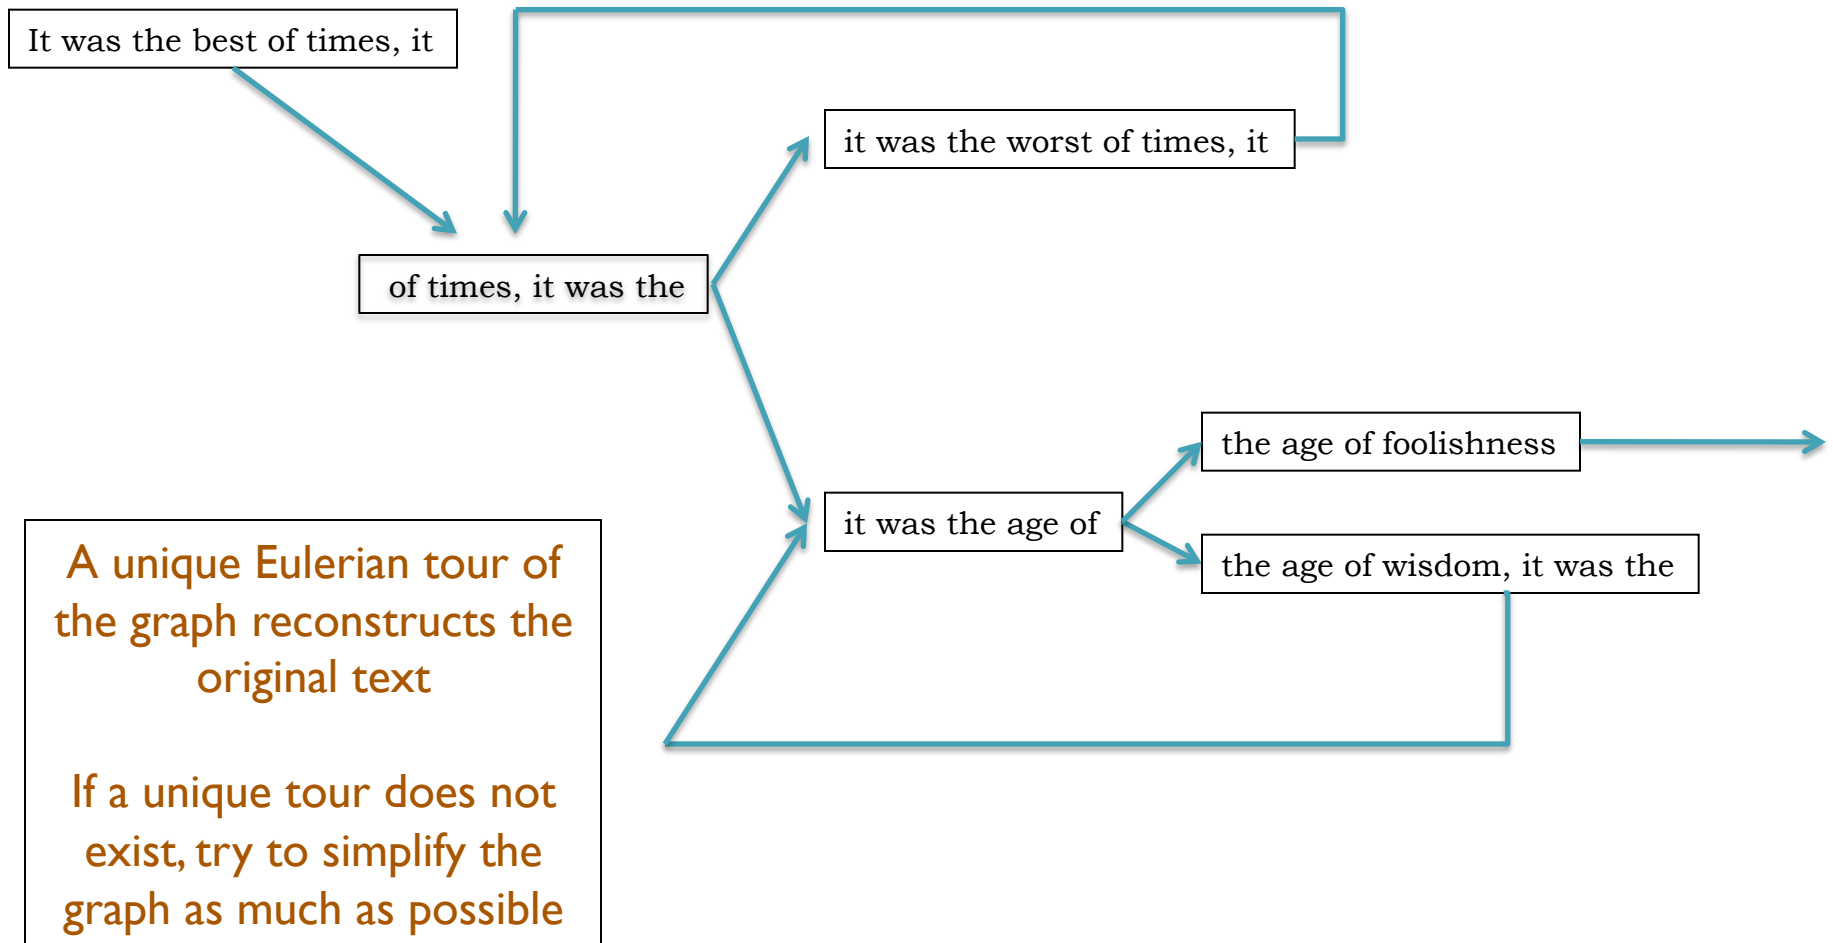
It was the best of times, it

it was the worst of times, it

of times, it was the

the age of foolishness

it was the age of

the age of wisdom, it was the

A unique Eulerian tour of the graph reconstructs the original text

If a unique tour does not exist, try to simplify the graph as much as possible